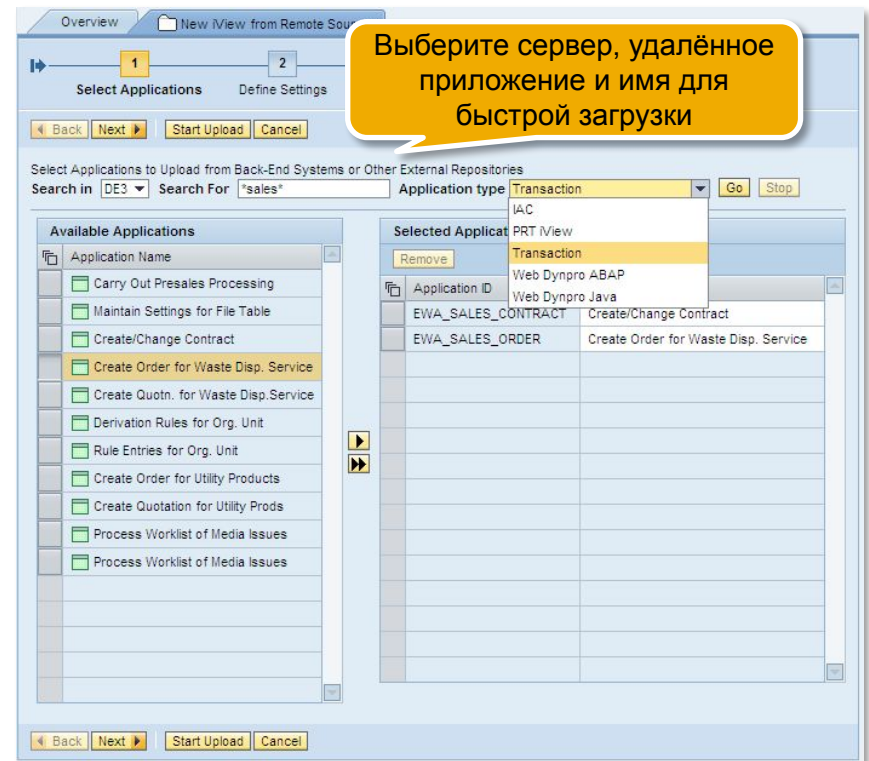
Overview | New iView from Remote Sou

1 Select Applications
2 Define Settings

Выберите сервер, удалённое приложение и имя для быстрой загрузки

Back | Next | Start Upload | Cancel

Select Applications to Upload from Back-End Systems or Other External Repositories
Search in DE3 | Search For *sales* | Application type Transaction | Go | Stop

IAC
PRT iView
Transaction
Web Dynpro ABAP
Web Dynpro Java

Available Applications

| Application Name |
|---|
| Carry Out Presales Processing |
| Maintain Settings for File Table |
| Create/Change Contract |
| Create Order for Waste Disp. Service |
| Create Quotn. for Waste Disp.Service |
| Derivation Rules for Org. Unit |
| Rule Entries for Org. Unit |
| Create Order for Utility Products |
| Create Quotation for Utility Prods |
| Process Worklist of Media Issues |
| Process Worklist of Media Issues |

Selected Applicat

Remove

| Application ID | |
|---|---|
| EWA_SALES_CONTRACT | Create/Change Contract |
| EWA_SALES_ORDER | Create Order for Waste Disp. Service |

Back | Next | Start Upload | Cancel